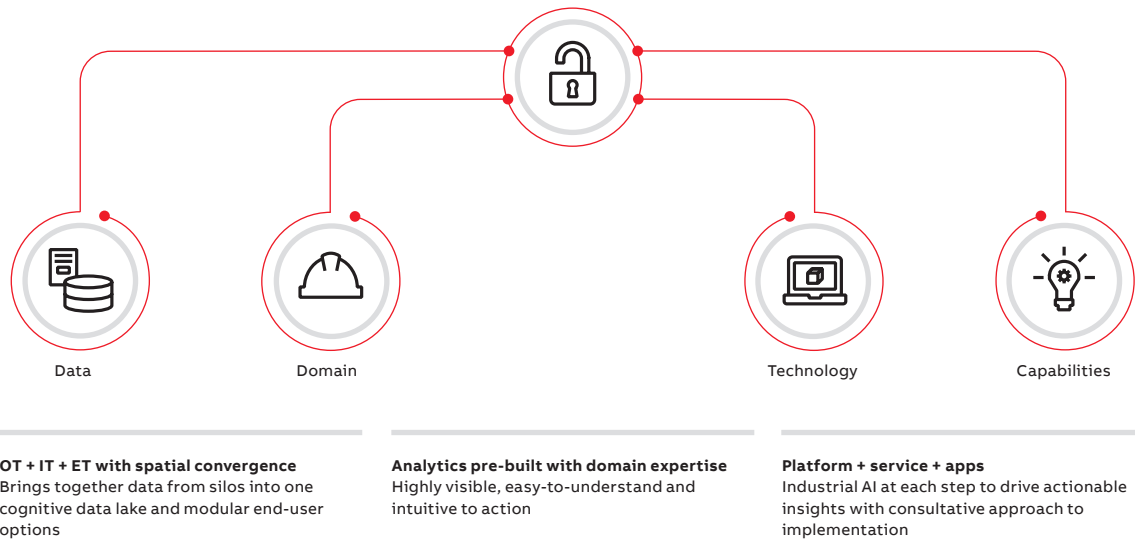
Data

Domain

Technology

Capabilities

OT + IT + ET with spatial convergence
Brings together data from silos into one cognitive data lake and modular end-user options

Analytics pre-built with domain expertise
Highly visible, easy-to-understand and intuitive to action

Platform + service + apps
Industrial AI at each step to drive actionable insights with consultative approach to implementation